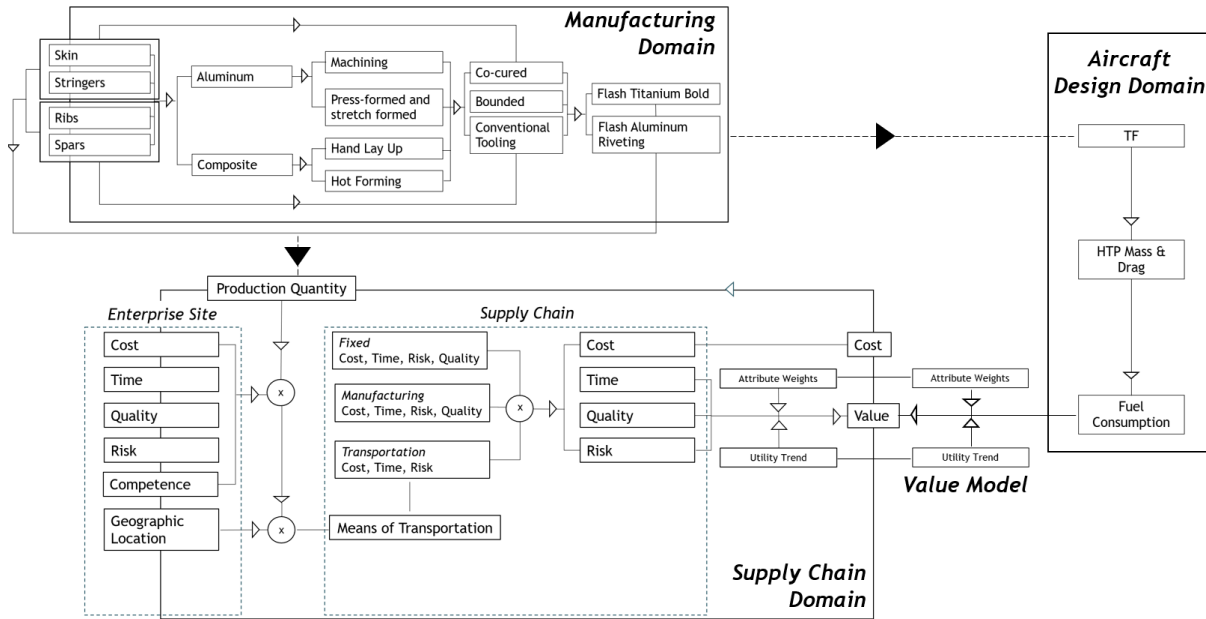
Manufacturing Domain

Skin
Stringers
Ribs
Spars
Aluminum
Composite
Machining
Press-formed and stretch formed
Hand Lay Up
Hot Forming
Co-cured
Bounded
Conventional Tooling
Flash Titanium Bold
Flash Aluminum Riveting

Aircraft Design Domain

TF
HTP Mass & Drag
Fuel Consumption

Production Quantity

Enterprise Site
Cost
Time
Quality
Risk
Competence
Geographic Location

x
x

Supply Chain
Fixed
Cost, Time, Risk, Quality
Manufacturing
Cost, Time, Risk, Quality
Transportation
Cost, Time, Risk
Means of Transportation
x
Cost
Time
Quality
Risk

Cost
Attribute Weights
Attribute Weights
Value
Utility Trend
Utility Trend
Value Model

Supply Chain Domain